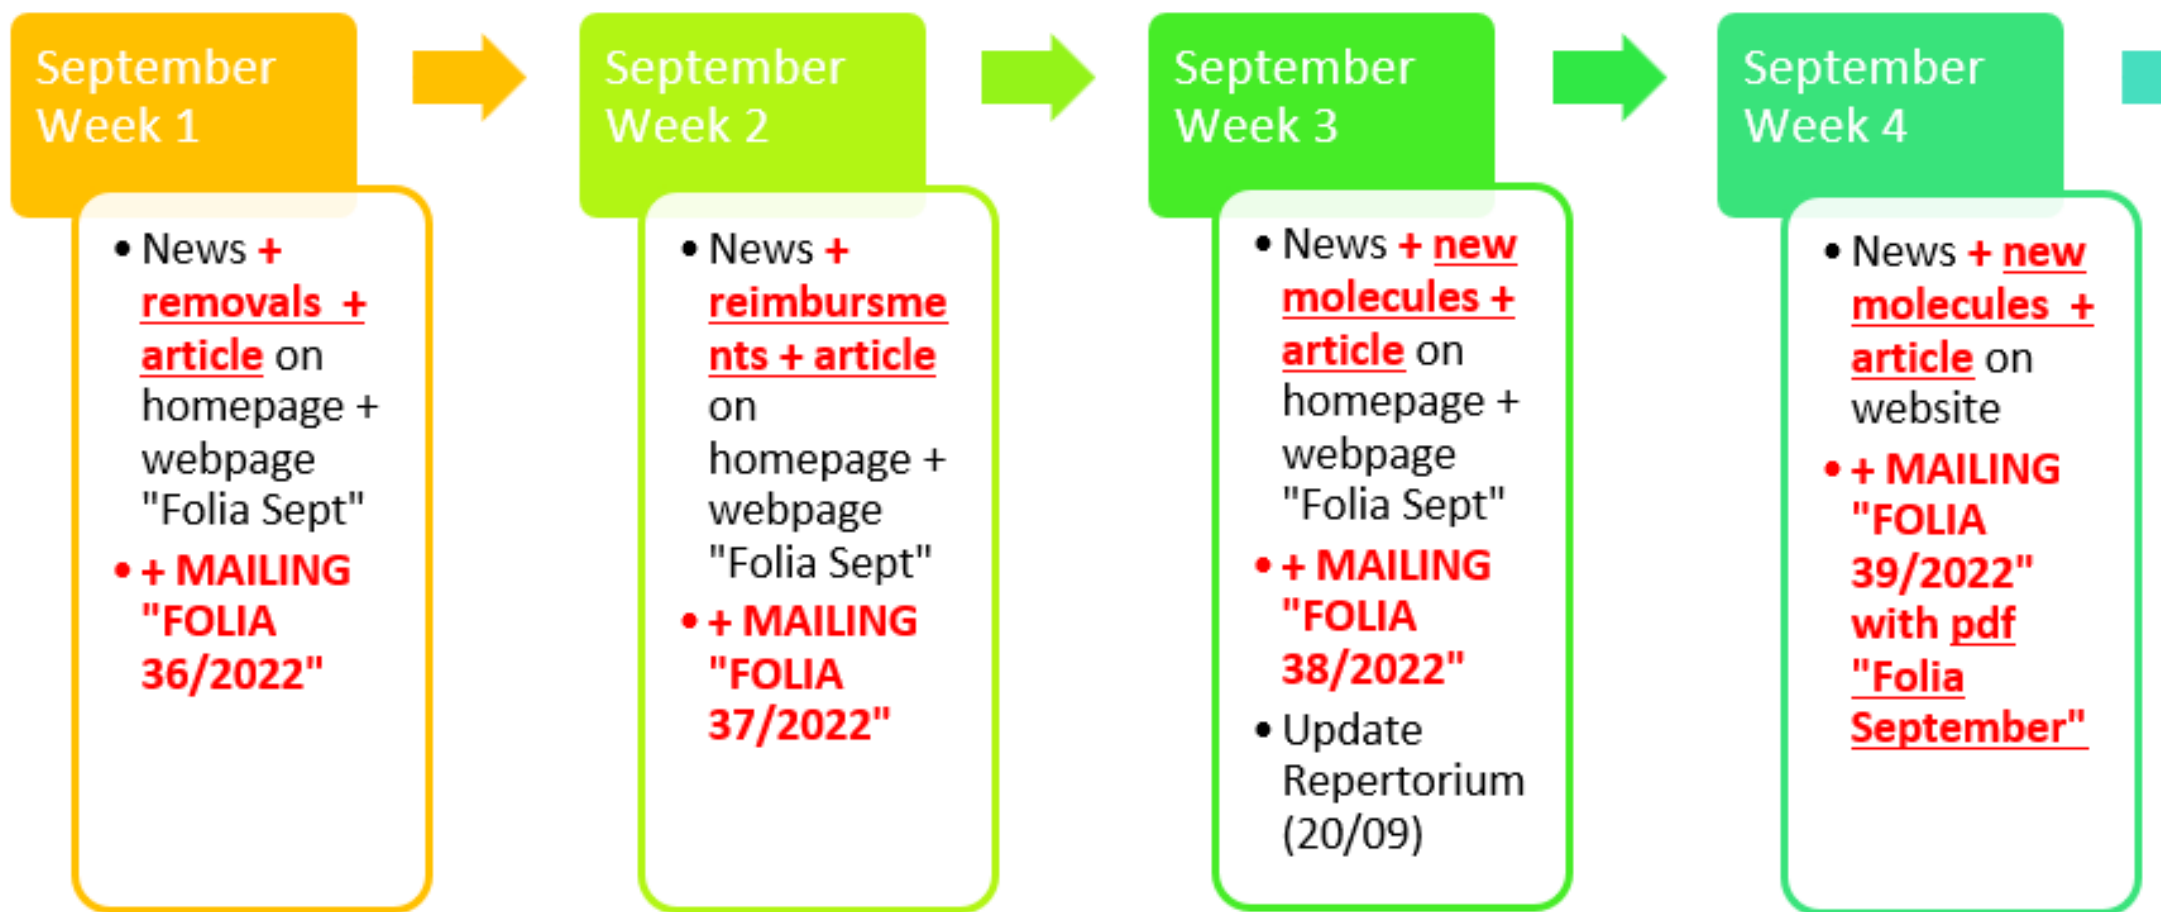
September Week 1

- News + removals + article on homepage + webpage "Folia Sept"
- + MAILING "FOLIA 36/2022"

September Week 2

- News + reimbursments + article on homepage + webpage "Folia Sept"
- + MAILING "FOLIA 37/2022"

September Week 3

- News + new molecules + article on homepage + webpage "Folia Sept"
- + MAILING "FOLIA 38/2022"
- Update Repertorium (20/09)

September Week 4

- News + new molecules + article on website
- + MAILING "FOLIA 39/2022" with pdf "Folia September"